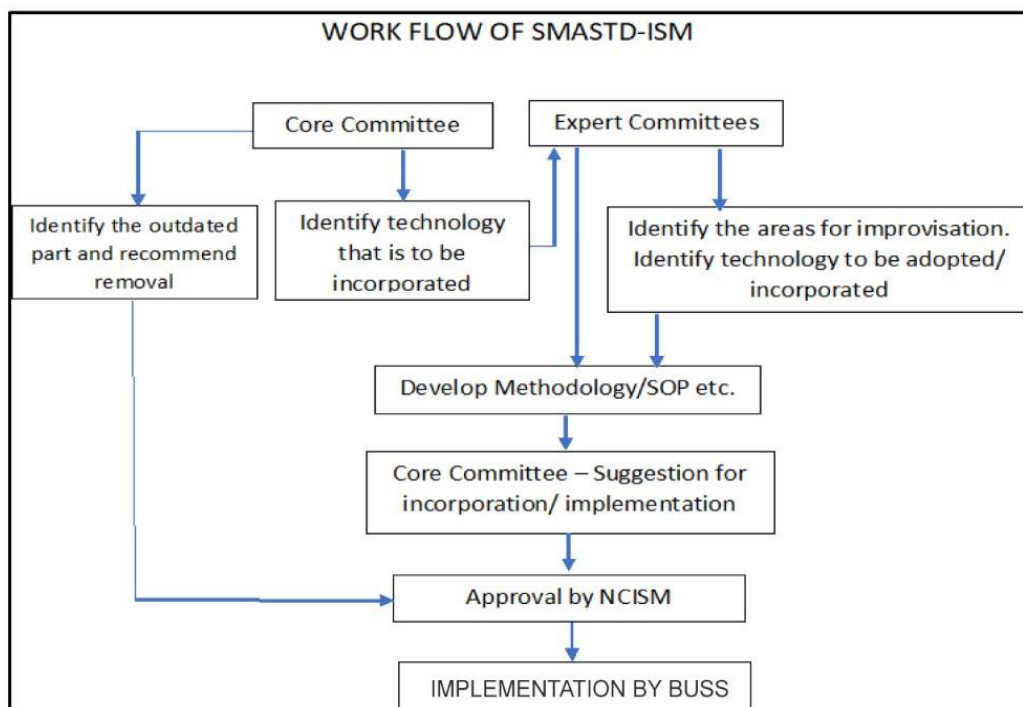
WORK FLOW OF SMASTD-ISM

Core Committee

Expert Committees

Identify the outdated part and recommend removal

Identify technology that is to be incorporated

Identify the areas for improvisation. Identify technology to be adopted/ incorporated

Develop Methodology/SOP etc.

Core Committee – Suggestion for incorporation/ implementation

Approval by NCISM

IMPLEMENTATION BY BUSS